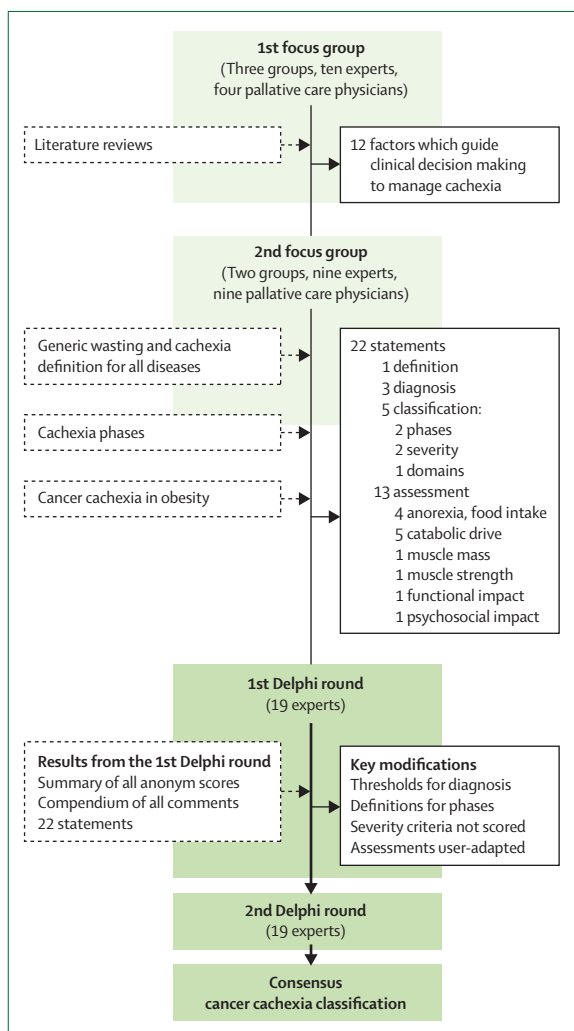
1st focus group
(Three groups, ten experts, four pallative care physicians)

Literature reviews

12 factors which guide clinical decision making to manage cachexia

2nd focus group
(Two groups, nine experts, nine pallative care physicians)

Generic wasting and cachexia definition for all diseases

Cachexia phases

Cancer cachexia in obesity

22 statements
1 definition
3 diagnosis
5 classification:
2 phases
2 severity
1 domains
13 assessment
4 anorexia, food intake
5 catabolic drive
1 muscle mass
1 muscle strength
1 functional impact
1 psychosocial impact

1st Delphi round
(19 experts)

Results from the 1st Delphi round
Summary of all anonym scores
Compendium of all comments
22 statements

Key modifications
Thresholds for diagnosis
Definitions for phases
Severity criteria not scored
Assessments user-adapted

2nd Delphi round
(19 experts)

Consensus
cancer cachexia classification